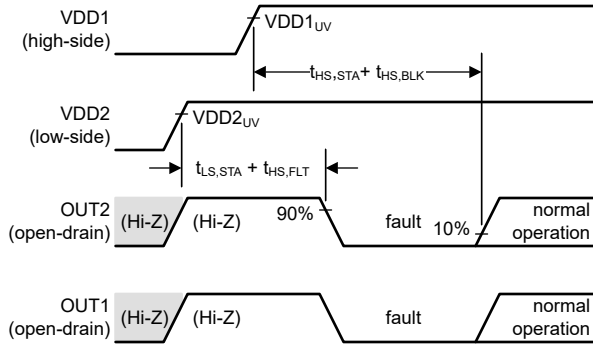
VDD1 (high-side)

$VDD1_{UV}$

$t_{HS,STA} + t_{HS,BLK}$

VDD2 (low-side)

$VDD2_{UV}$

$t_{LS,STA} + t_{HS,FLT}$

OUT2 (open-drain)

(Hi-Z)

(Hi-Z)

90%

fault

10%

normal operation

OUT1 (open-drain)

(Hi-Z)

(Hi-Z)

fault

normal operation